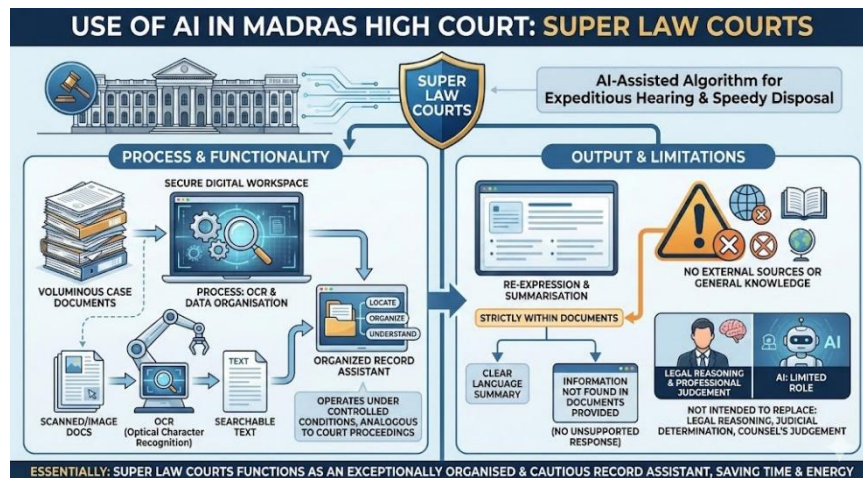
USE OF AI IN MADRAS HIGH COURT: SUPER LAW COURTS

SUPER LAW COURTS

AI-Assisted Algorithm for Expeditious Hearing & Speedy Disposal

PROCESS & FUNCTIONALITY

SECURE DIGITAL WORKSPACE

VOLUMINOUS CASE DOCUMENTS

PROCESS: OCR & DATA ORGANISATION

LOCATE
ORGANIZE
UNDERSTAND

ORGANIZED RECORD ASSISTANT

SCANNED/IMAGE DOCS

OCR (Optical Character Recognition)

TEXT

SEARCHABLE TEXT

OPERATES UNDER CONTROLLED CONDITIONS, ANALOGOUS TO COURT PROCEEDINGS

OUTPUT & LIMITATIONS

RE-EXPRESSION & SUMMARISATION

NO EXTERNAL SOURCES OR GENERAL KNOWLEDGE

STRICTLY WITHIN DOCUMENTS

CLEAR LANGUAGE SUMMARY

INFORMATION NOT FOUND IN DOCUMENTS PROVIDED

(NO UNSUPPORTED RESPONSE)

LEGAL REASONING & PROFESSIONAL JUDGEMENT

AI

AI: LIMITED ROLE

NOT INTENDED TO REPLACE: LEGAL REASONING, JUDICIAL DETERMINATION, COUNSEL'S JUDGEMENT

ESSENTIALLY: SUPER LAW COURTS FUNCTIONS AS AN EXCEPTIONALLY ORGANISED & CAUTIOUS RECORD ASSISTANT, SAVING TIME & ENERGY